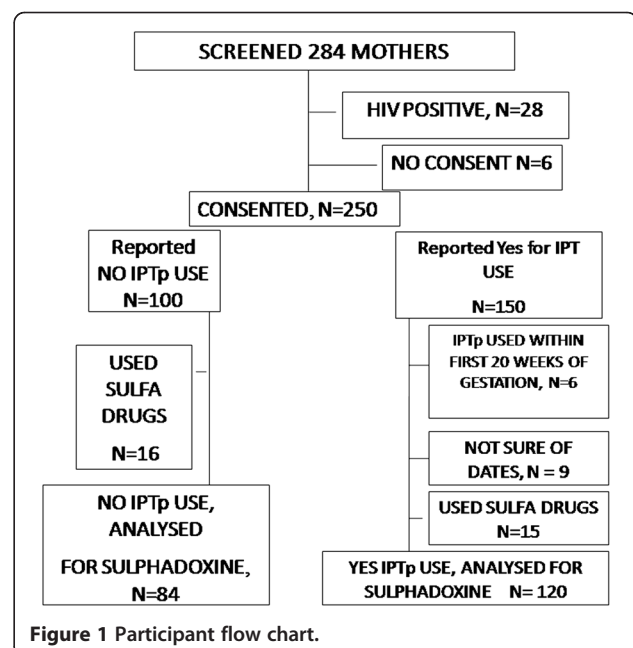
SCREENED 284 MOTHERS

HIV POSITIVE, N=28

NO CONSENT N=6

CONSENTED, N=250

Reported NO IPTp USE N=100

Reported Yes for IPT USE N=150

USED SULFA DRUGS N=16

IPTp USED WITHIN FIRST 20 WEEKS OF GESTATION, N=6

NOT SURE OF DATES, N = 9

USED SULFA DRUGS N=15

NO IPTp USE, ANALYSED FOR SULPHADOXINE, N=84

YES IPTp USE, ANALYSED FOR SULPHADOXINE N= 120

Figure 1 Participant flow chart.